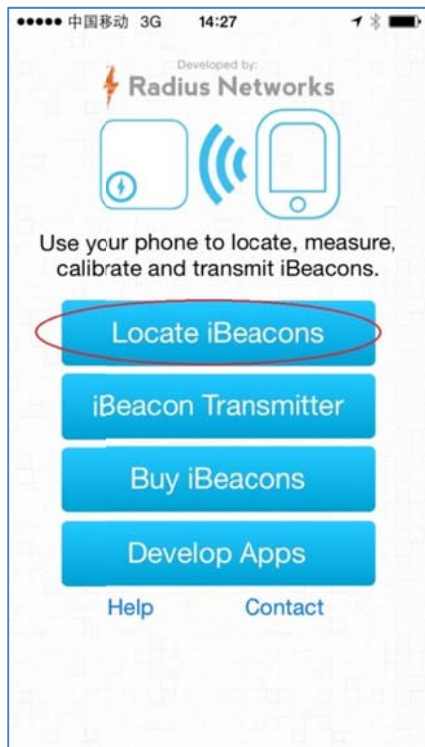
●●●●● 中国移动 3G 14:27

Developed by:
Radius Networks

Use your phone to locate, measure, calibrate and transmit iBeacons.

Locate iBeacons

iBeacon Transmitter

Buy iBeacons

Develop Apps

Help

Contact